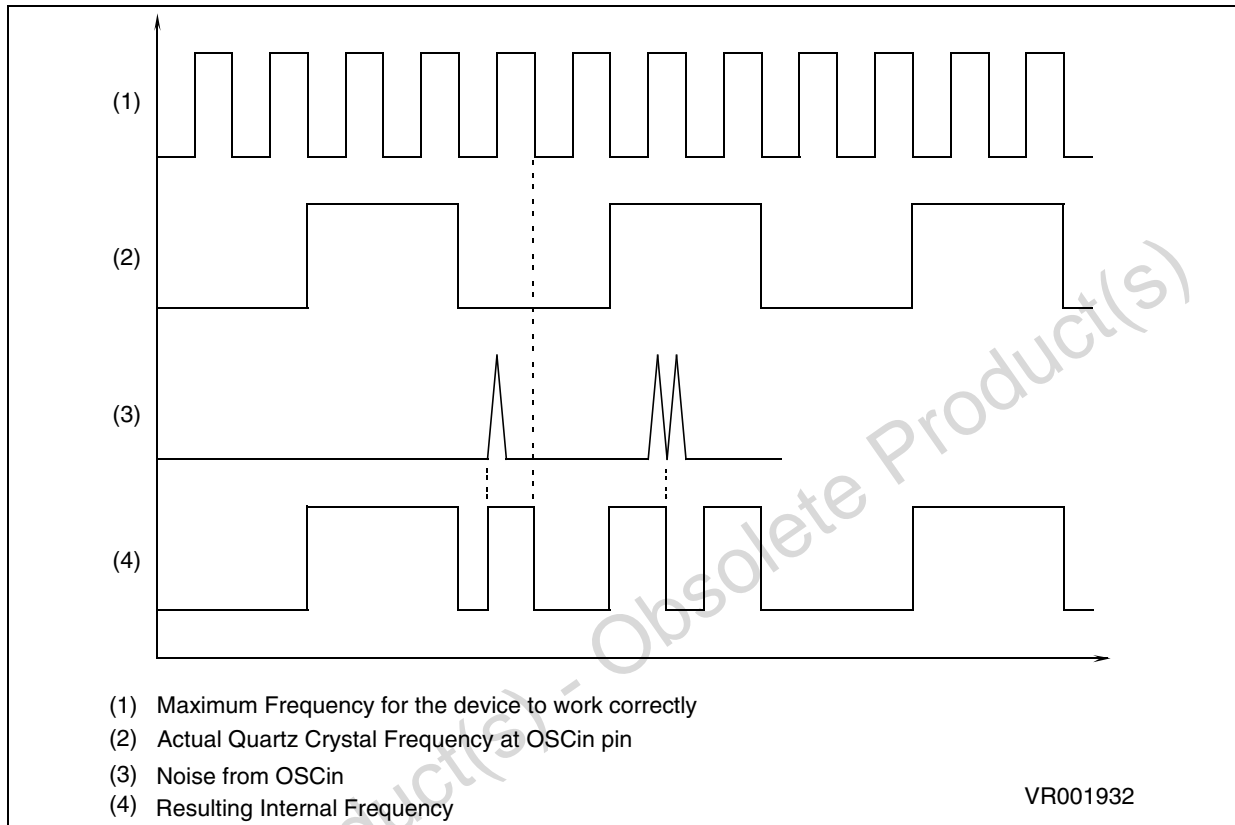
(1)

(2)

(3)

(4)

(1) Maximum Frequency for the device to work correctly

(2) Actual Quartz Crystal Frequency at OSCin pin

(3) Noise from OSCin

(4) Resulting Internal Frequency

VR001932

Obsolete Product(s)

Product(s) - Obsolete